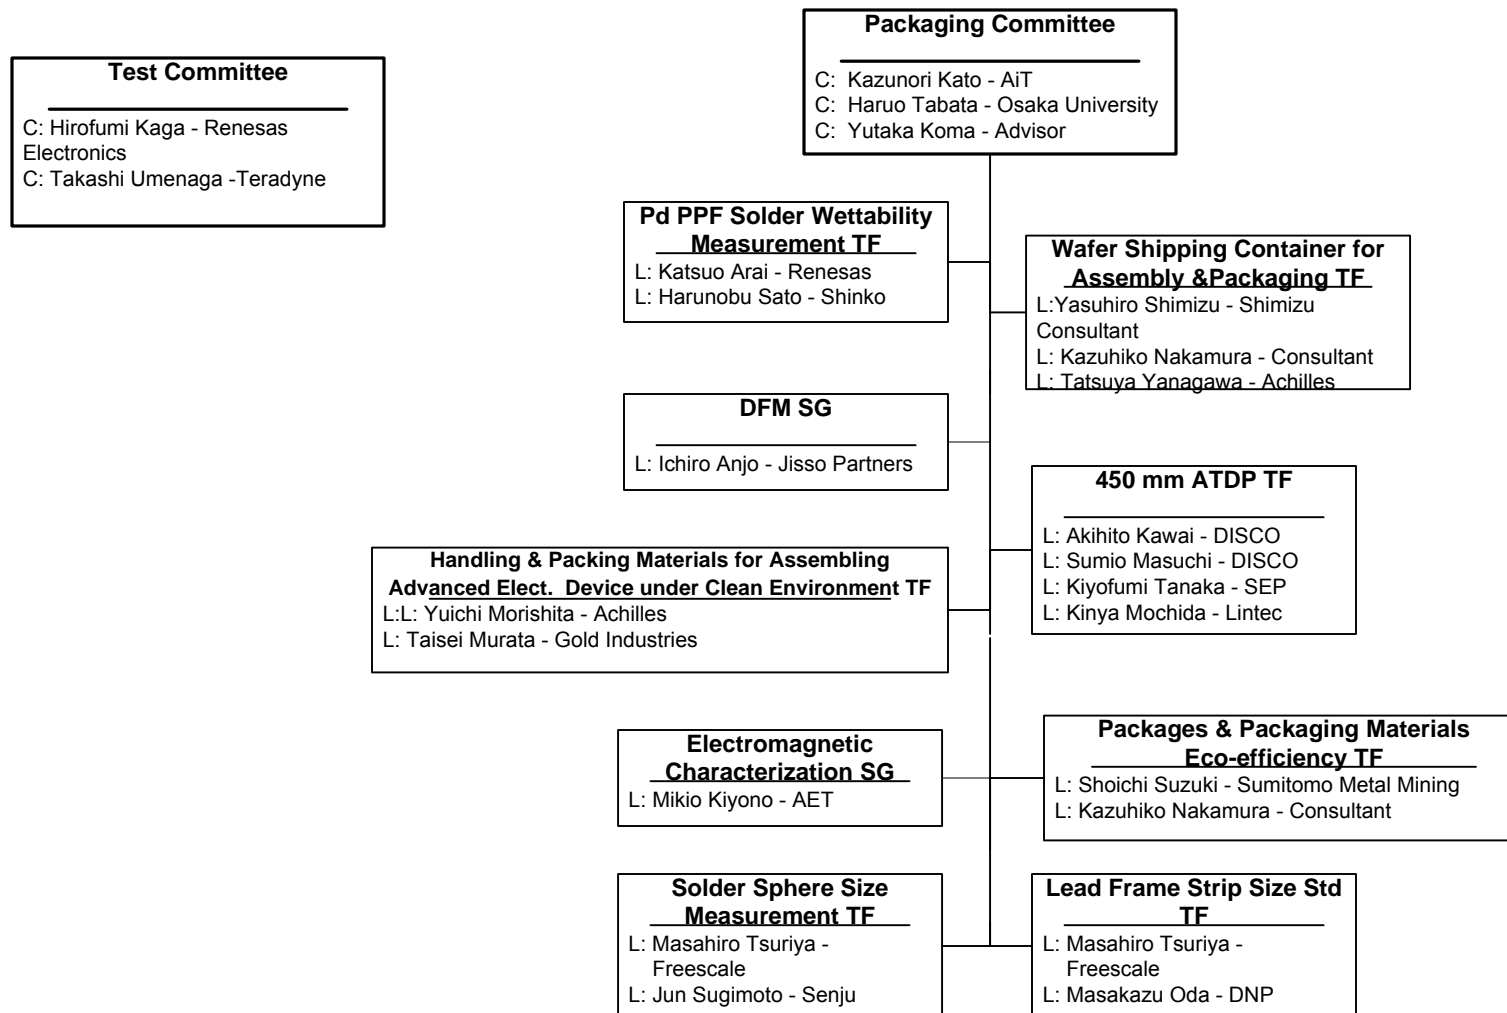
Test Committee

C: Hirofumi Kaga - Renesas Electronics
C: Takashi Umenaga -Teradyne

Packaging Committee

C: Kazunori Kato - AiT
C: Haruo Tabata - Osaka University
C: Yutaka Koma - Advisor

Pd PPF Solder Wettability Measurement TF
L: Katsuo Arai - Renesas
L: Harunobu Sato - Shinko

Wafer Shipping Container for Assembly &Packaging TF
L:Yasuhiro Shimizu - Shimizu Consultant
L: Kazuhiko Nakamura - Consultant
L: Tatsuya Yanagawa - Achilles

DFM SG

L: Ichiro Anjo - Jisso Partners

450 mm ATDP TF

L: Akihito Kawai - DISCO
L: Sumio Masuchi - DISCO
L: Kiyofumi Tanaka - SEP
L: Kinya Mochida - Lintec

Handling & Packing Materials for Assembling Advanced Elect. Device under Clean Environment TF
L:L: Yuichi Morishita - Achilles
L: Taisei Murata - Gold Industries

Electromagnetic Characterization SG
L: Mikio Kiyono - AET

Packages & Packaging Materials Eco-efficiency TF
L: Shoichi Suzuki - Sumitomo Metal Mining
L: Kazuhiko Nakamura - Consultant

Solder Sphere Size Measurement TF
L: Masahiro Tsuriya - Freescale
L: Jun Sugimoto - Senju

Lead Frame Strip Size Std TF
L: Masahiro Tsuriya - Freescale
L: Masakazu Oda - DNP